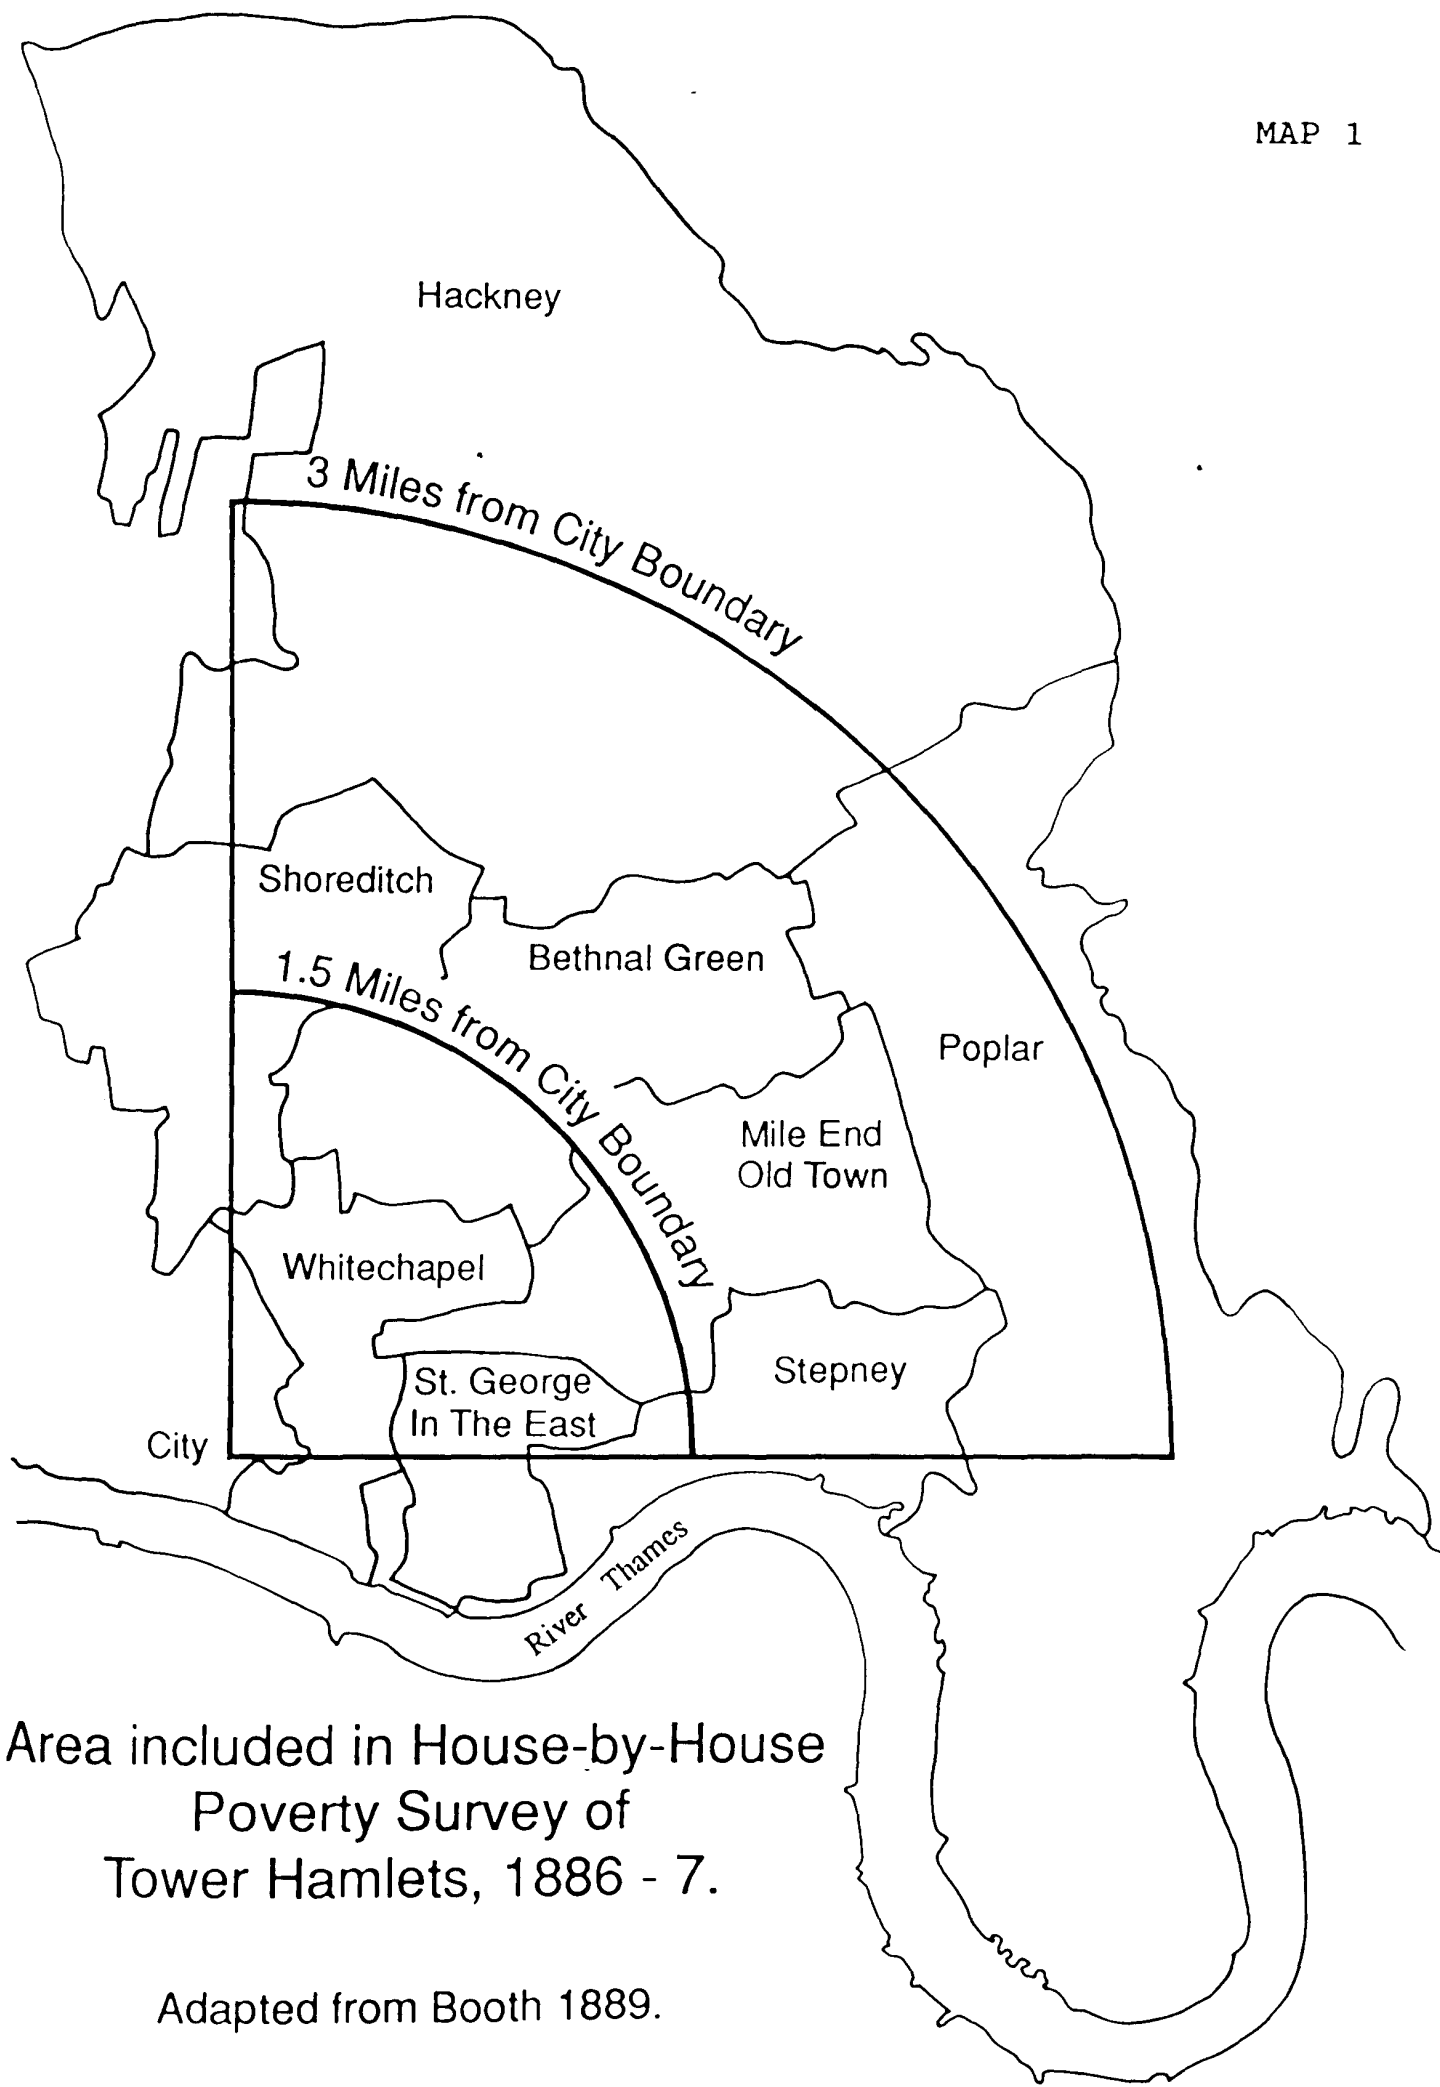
MAP 1

Hackney

3 Miles from City Boundary

Shoreditch

Bethnal Green

1.5 Miles from City Boundary

Poplar

Mile End Old Town

Whitechapel

Stepney

St. George In The East

City

River Thames

Area included in House-by-House Poverty Survey of Tower Hamlets, 1886 - 7.

Adapted from Booth 1889.